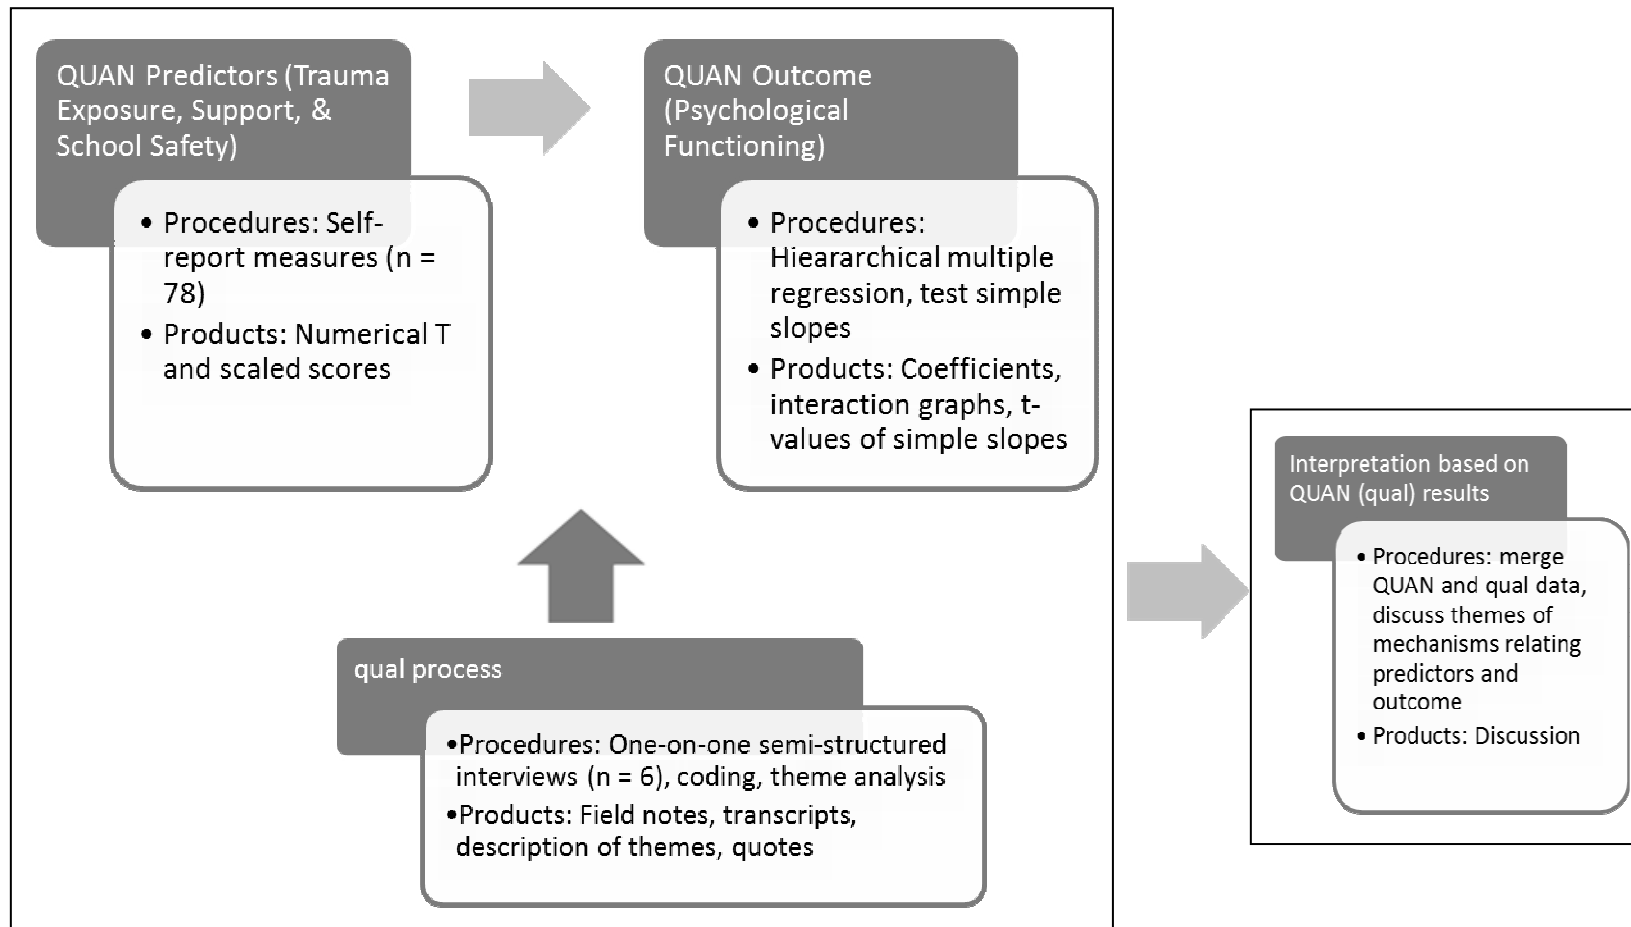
QUAN Predictors (Trauma Exposure, Support, & School Safety)

- Procedures: Self-report measures (n = 78)
- Products: Numerical T and scaled scores

QUAN Outcome (Psychological Functioning)

- Procedures: Hieararchical multiple regression, test simple slopes
- Products: Coefficients, interaction graphs, t-values of simple slopes

qual process

- Procedures: One-on-one semi-structured interviews (n = 6), coding, theme analysis
- Products: Field notes, transcripts, description of themes, quotes

Interpretation based on QUAN (qual) results

- Procedures: merge QUAN and qual data, discuss themes of mechanisms relating predictors and outcome
- Products: Discussion